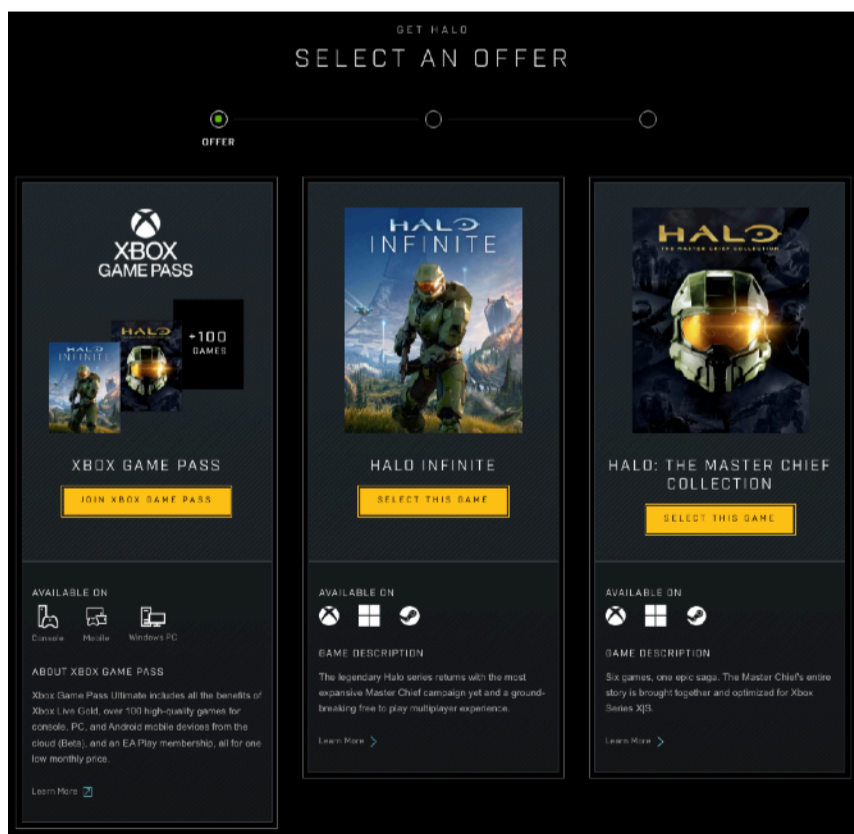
GET HALO

SELECT AN OFFER

OFFER

XBOX GAME PASS

HALO INFINITE

HALO

+100 GAMES

XBOX GAME PASS

JOIN XBOX GAME PASS

AVAILABLE ON

Console Mobile Windows PC

ABOUT XBOX GAME PASS

Xbox Game Pass Ultimate includes all the benefits of Xbox Live Gold, over 100 high-quality games for console, PC, and Android mobile devices from the cloud (Beta), and an EA Play membership, all for one low monthly price.

Learn More

HALO INFINITE

HALO INFINITE

SELECT THIS GAME

AVAILABLE ON

GAME DESCRIPTION

The legendary Halo series returns with the most expansive Master Chief campaign yet and a ground-breaking free to play multiplayer experience.

Learn More

HALO THE MASTER CHIEF COLLECTION

HALO: THE MASTER CHIEF COLLECTION

SELECT THIS GAME

AVAILABLE ON

GAME DESCRIPTION

Six games, one epic saga. The Master Chief's entire story is brought together and optimized for Xbox Series X|S.

Learn More